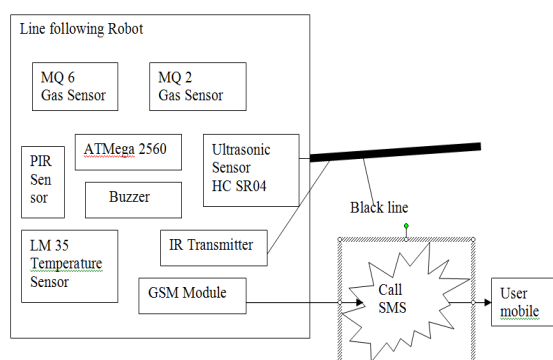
Line following Robot

MQ 6
Gas Sensor

MQ 2
Gas Sensor

PIR
Sen
sor

ATMega 2560

Ultrasonic
Sensor
HC SR04

Buzzer

Black line

LM 35
Temperature
Sensor

IR Transmitter

GSM Module

Call
SMS

User
mobile